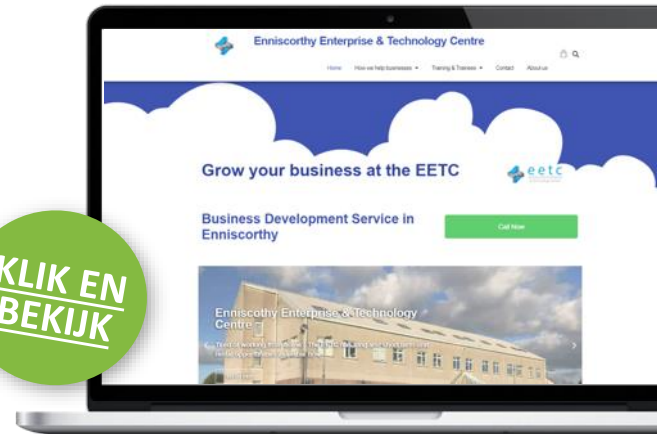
Enniscorthy Enterprise & Technology Centre

Home How we help businesses Training & Trainees Contact About us

Grow your business at the EETC

eetc

Business Development Service in Enniscorthy

Call Now

Enniscorthy Enterprise & Technology Centre

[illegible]

KLIK EN BEKIJK